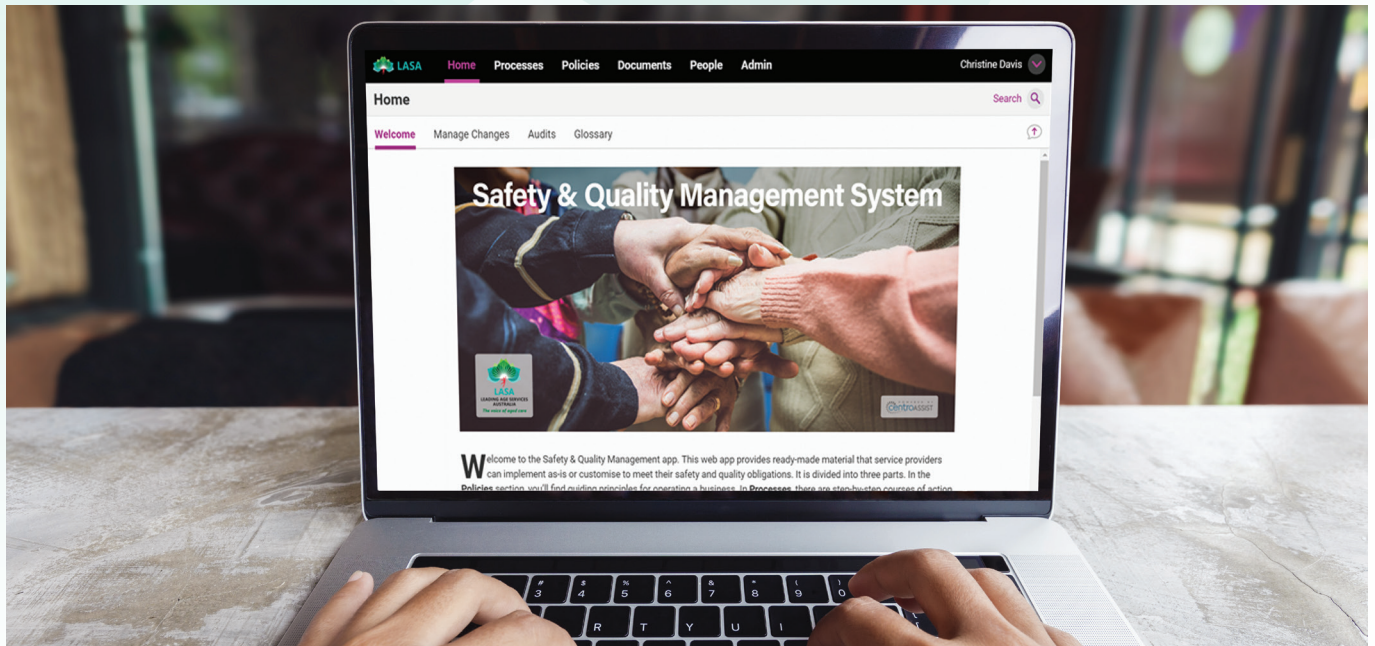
LASA Home Processes Policies Documents People Admin Christine Davis

Home

Search

Welcome Manage Changes Audits Glossary

Safety & Quality Management System

LASA
LEADING AGE SERVICES AUSTRALIA
The voice of aged care

POWERED BY Centroassist

Welcome to the Safety & Quality Management app. This web app provides ready-made material that service providers can implement as-is or customise to meet their safety and quality obligations. It is divided into three parts. In the Policies section, you'll find guiding principles for operating a business. In Processes, there are step-by-step courses of action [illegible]

# 3 $ 4 % 5 ^ 6 & 7 * 8 ( 9 ) 0

R T Y U I